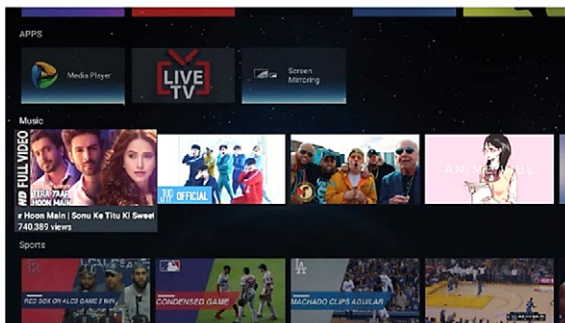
APPS

Media Player

LIVE TV

Screen Mirroring

Music

HD FULL VIDEO

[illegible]

r Hoon Main | Sonu Ke Titu Ki Sweet

740,389 views

JYP OFFICIAL

ANIME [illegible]

Sports

RED SOX VS ALCS GAME 3 WIN

CONDENSED GAME

MACHADO CLIPS AGUILAR